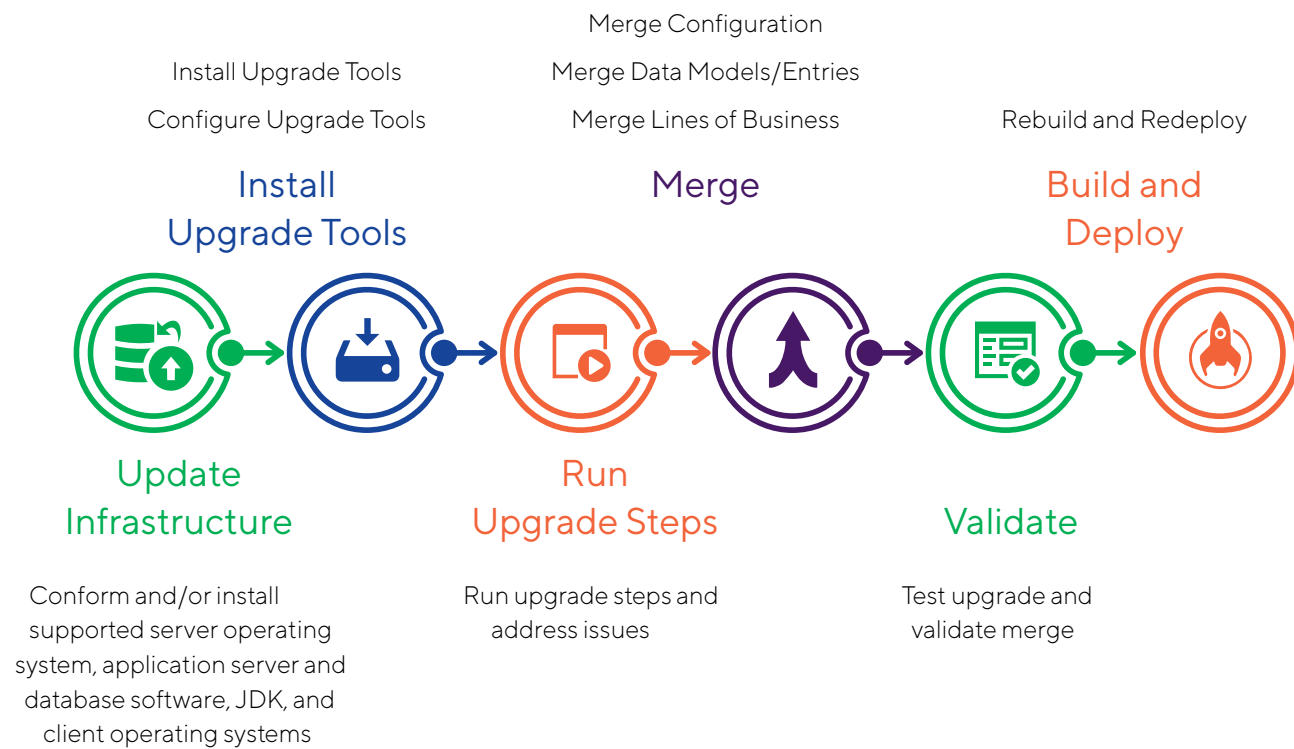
Install Upgrade Tools
Configure Upgrade Tools

Install Upgrade Tools

Merge Configuration
Merge Data Models/Entries
Merge Lines of Business

Merge

Rebuild and Redeploy

Build and Deploy

Update Infrastructure

Conform and/or install supported server operating system, application server and database software, JDK, and client operating systems

Run Upgrade Steps

Run upgrade steps and address issues

Validate

Test upgrade and validate merge